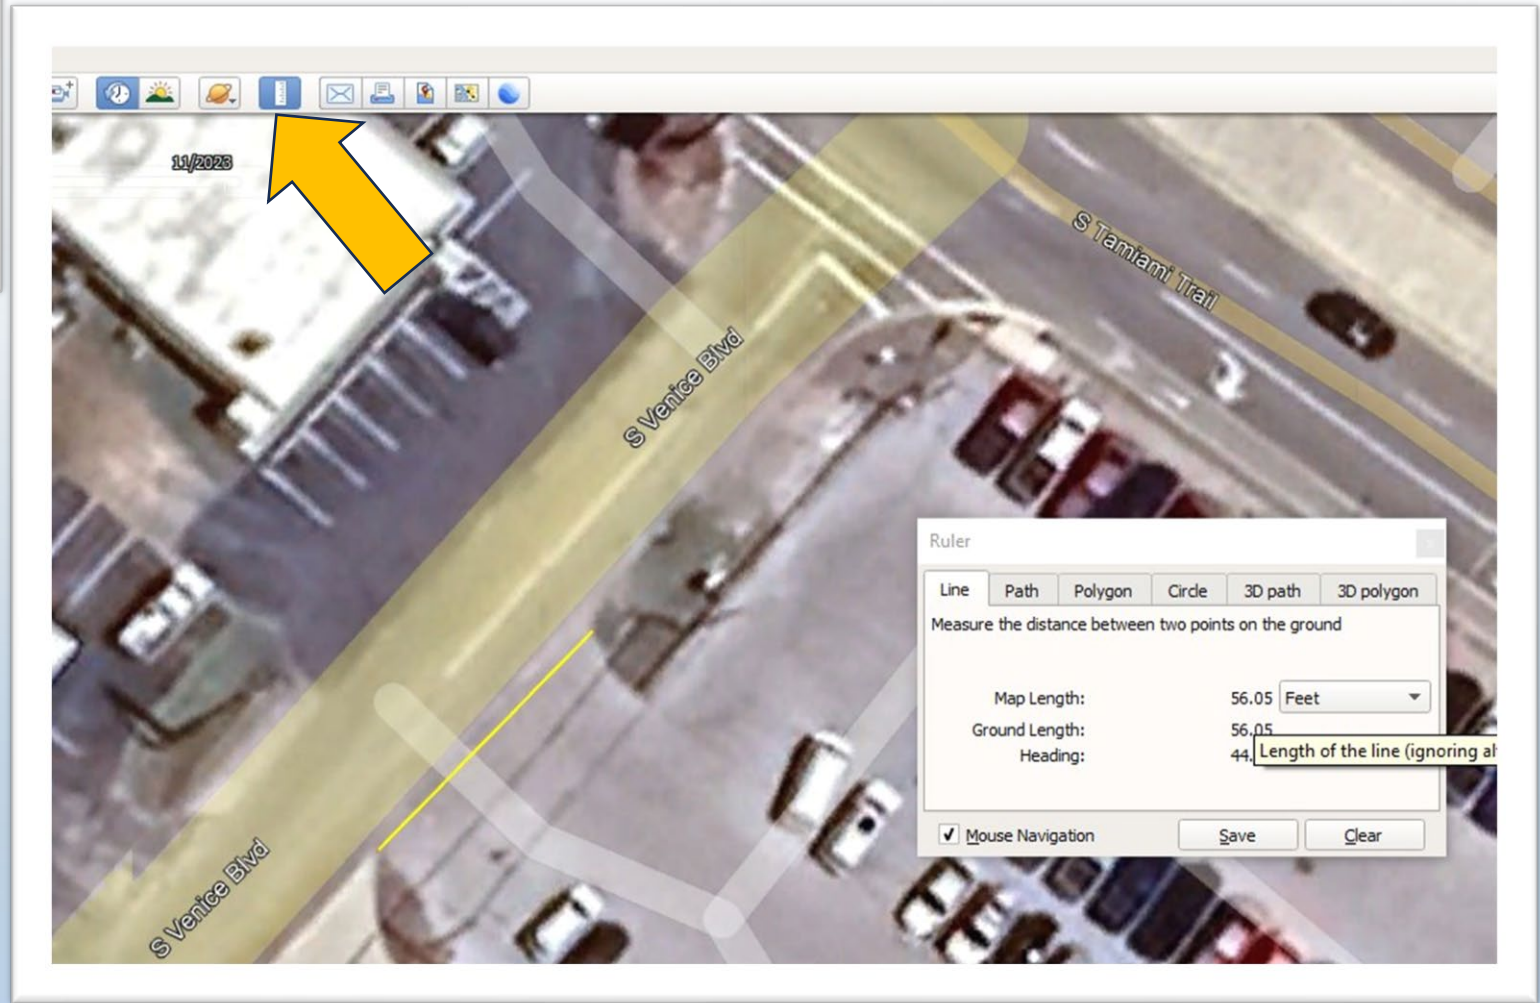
11/2023

S Tamiami Trail

S Venice Blvd

S Venice Blvd

Ruler

Line | Path | Polygon | Circle | 3D path | 3D polygon

Measure the distance between two points on the ground

Map Length: 56.05 Feet

Ground Length: 56.05

Heading: 44.

Length of the line (ignoring al

Mouse Navigation

Save

Clear